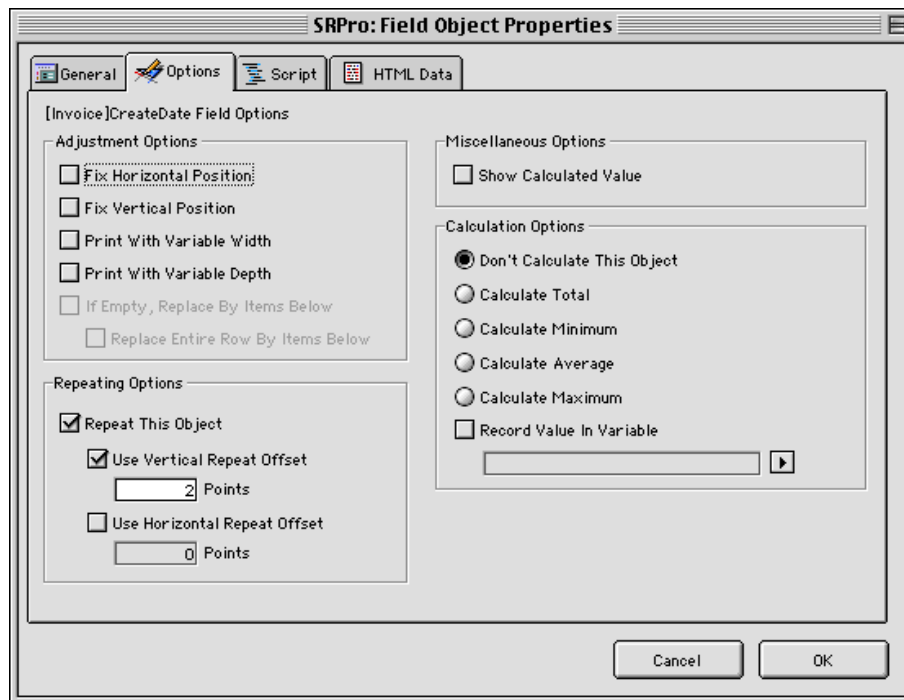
SRPro: Field Object Properties

General | Options | Script | HTML Data

[Invoice]CreateDate Field Options

Adjustment Options

Fix Horizontal Position

Fix Vertical Position

Print With Variable Width

Print With Variable Depth

If Empty, Replace By Items Below

Replace Entire Row By Items Below

Repeating Options

Repeat This Object

Use Vertical Repeat Offset

2 Points

Use Horizontal Repeat Offset

0 Points

Miscellaneous Options

Show Calculated Value

Calculation Options

Don't Calculate This Object

Calculate Total

Calculate Minimum

Calculate Average

Calculate Maximum

Record Value In Variable

Cancel

OK